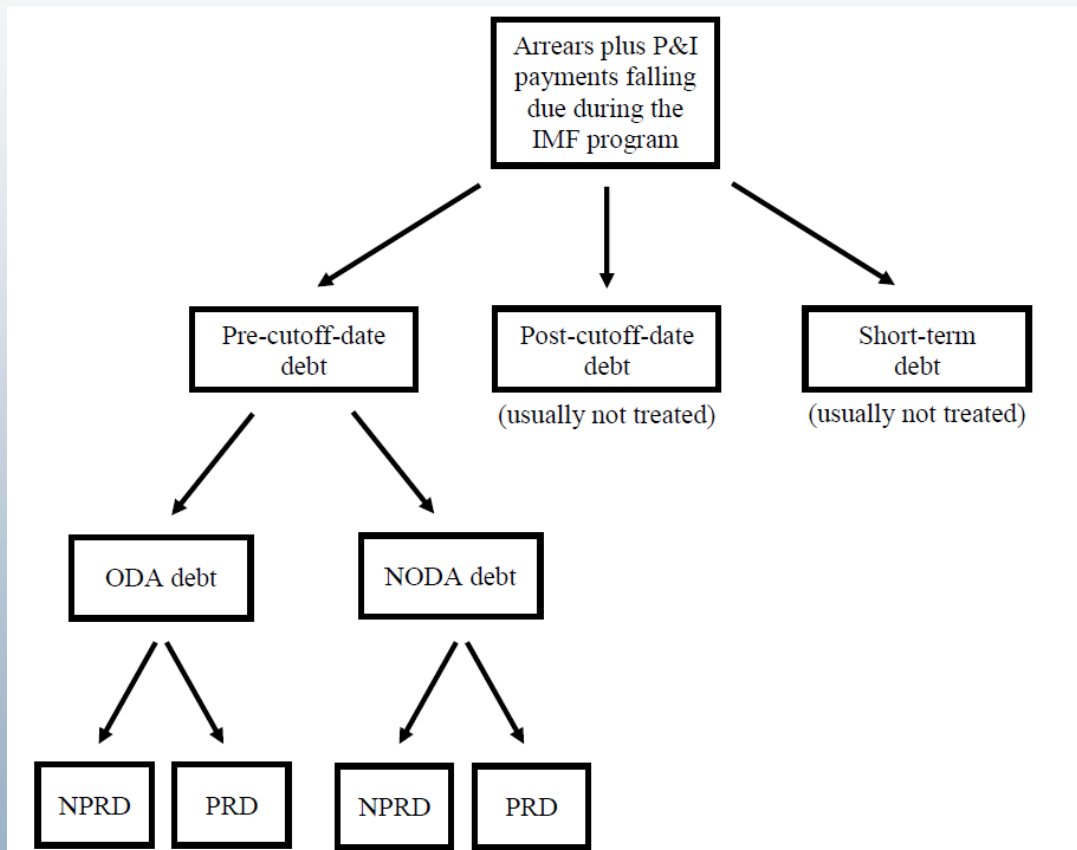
Arrears plus P&I payments falling due during the IMF program

Pre-cutoff-date debt

Post-cutoff-date debt
(usually not treated)

Short-term debt
(usually not treated)

ODA debt

NODA debt

NPRD

PRD

NPRD

PRD